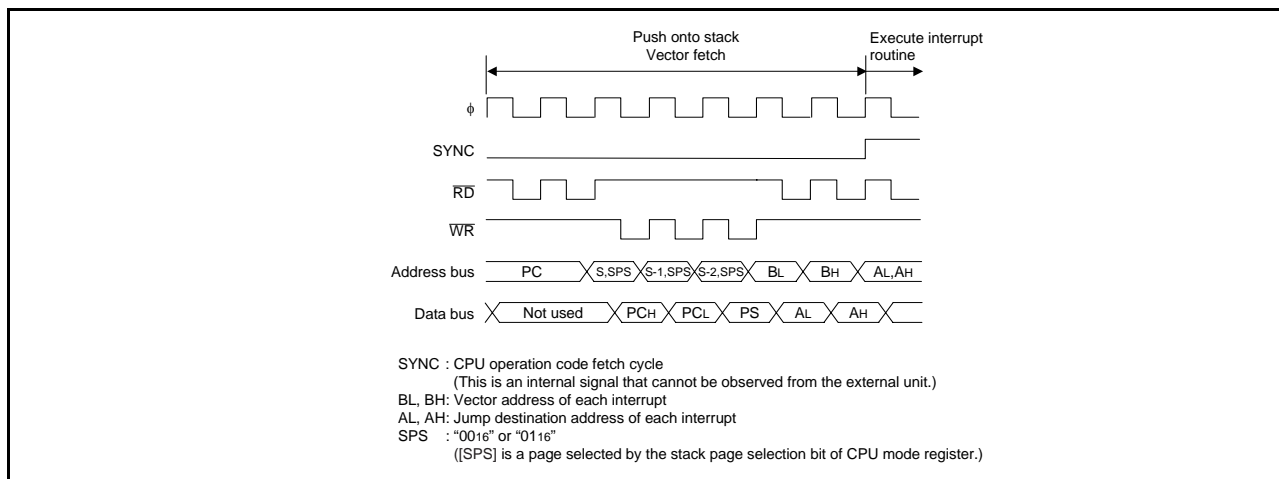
Push onto stack
Vector fetch

Execute interrupt routine

φ

SYNC

$\overline{RD}$

$\overline{WR}$

Address bus PC S,SPS S-1,SPS S-2,SPS $B_L$ $B_H$ $A_L$,$A_H$

Data bus Not used $PC_H$ $PC_L$ PS $A_L$ $A_H$

SYNC : CPU operation code fetch cycle
(This is an internal signal that cannot be observed from the external unit.)
BL, BH: Vector address of each interrupt
AL, AH: Jump destination address of each interrupt
SPS : "$00_{16}$" or "$01_{16}$"
([SPS] is a page selected by the stack page selection bit of CPU mode register.)